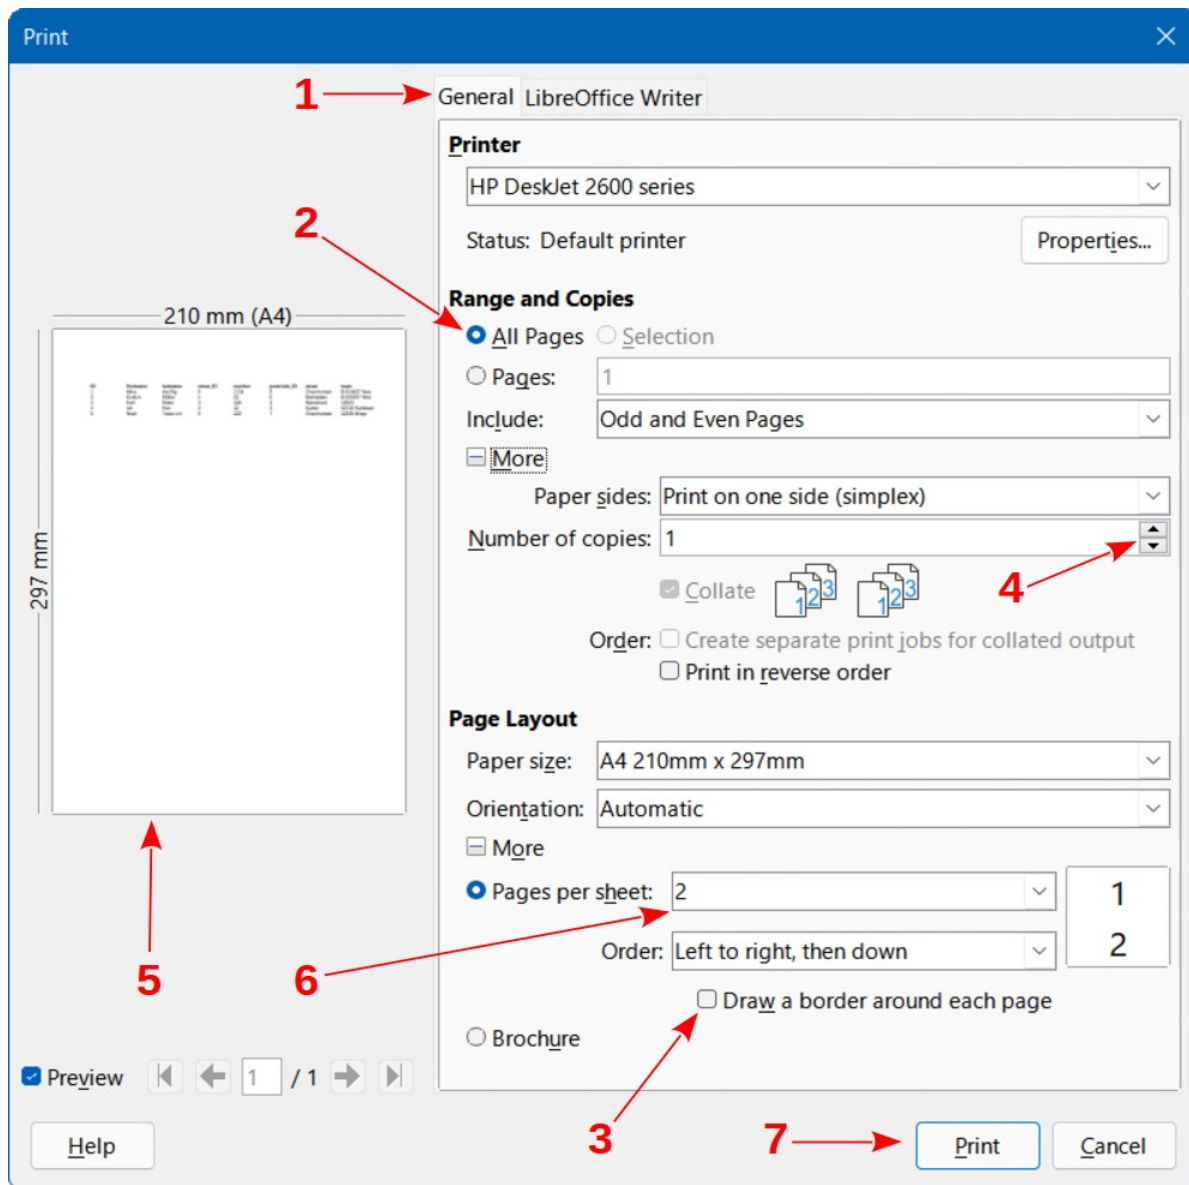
Print

1

General LibreOffice Writer

Printer

HP DeskJet 2600 series

Status: Default printer

Properties...

2

Range and Copies

210 mm (A4)

All Pages Selection

Pages: 1

Include: Odd and Even Pages

More

Paper sides: Print on one side (simplex)

Number of copies: 1

297 mm

Collate

4

Order: Create separate print jobs for collated output

Print in reverse order

Page Layout

Paper size: A4 210mm x 297mm

Orientation: Automatic

More

Pages per sheet: 2

1
2

Order: Left to right, then down

5

6

Draw a border around each page

Brochure

Preview

1 / 1

Help

3

7

Print

Cancel